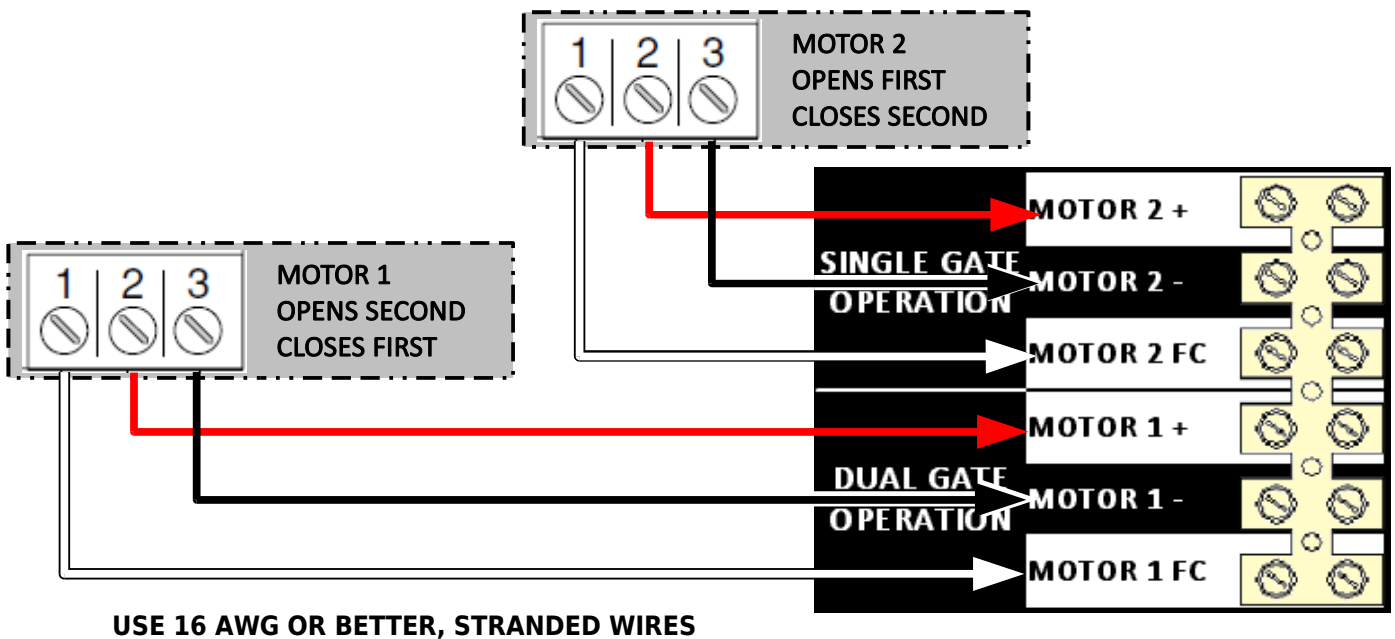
1 2 3
MOTOR 2
OPENS FIRST
CLOSES SECOND

1 2 3
MOTOR 1
OPENS SECOND
CLOSES FIRST

SINGLE GATE OPERATION

DUAL GATE OPERATION

MOTOR 2 +
MOTOR 2 -
MOTOR 2 FC
MOTOR 1 +
MOTOR 1 -
MOTOR 1 FC

USE 16 AWG OR BETTER, STRANDED WIRES